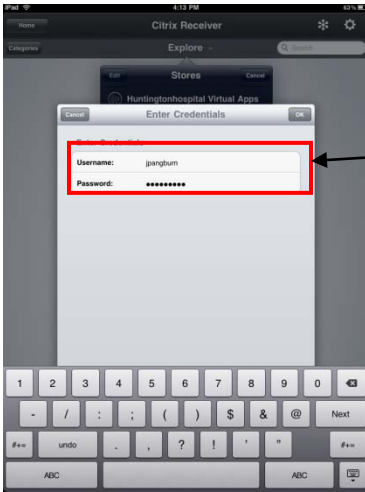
iPad
4:13 PM
63%
Home
Citrix Receiver
Categories
Explore
Search
Edit
Stores
Cancel
Huntingtonhospital Virtual Apps
Cancel
Enter Credentials
OK
Enter Credentials
Username: jpangburn
Password: ●●●●●●●●●
1 2 3 4 5 6 7 8 9 0
- / : ; ( ) $ & @ Next
#+= undo . , ? ! ' " #+=
ABC ABC